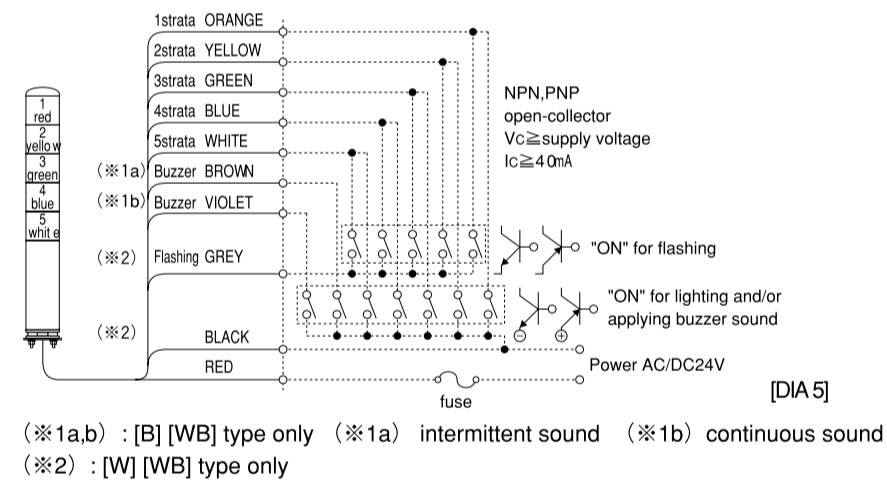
1
red
2
yellow
3
green
4
blue
5
white

1strata ORANGE
2strata YELLOW
3strata GREEN
4strata BLUE
5strata WHITE
(※1a) Buzzer BROWN
(※1b) Buzzer VIOLET
(※2) Flashing GREY
(※2) BLACK
RED

NPN,PNP
open-collector
Vc≧supply voltage
Ic≧40mA

"ON" for flashing

"ON" for lighting and/or applying buzzer sound

Power AC/DC24V

fuse

[DIA 5]

(※1a,b) : [B] [WB] type only (※1a) intermittent sound (※1b) continuous sound
(※2) : [W] [WB] type only